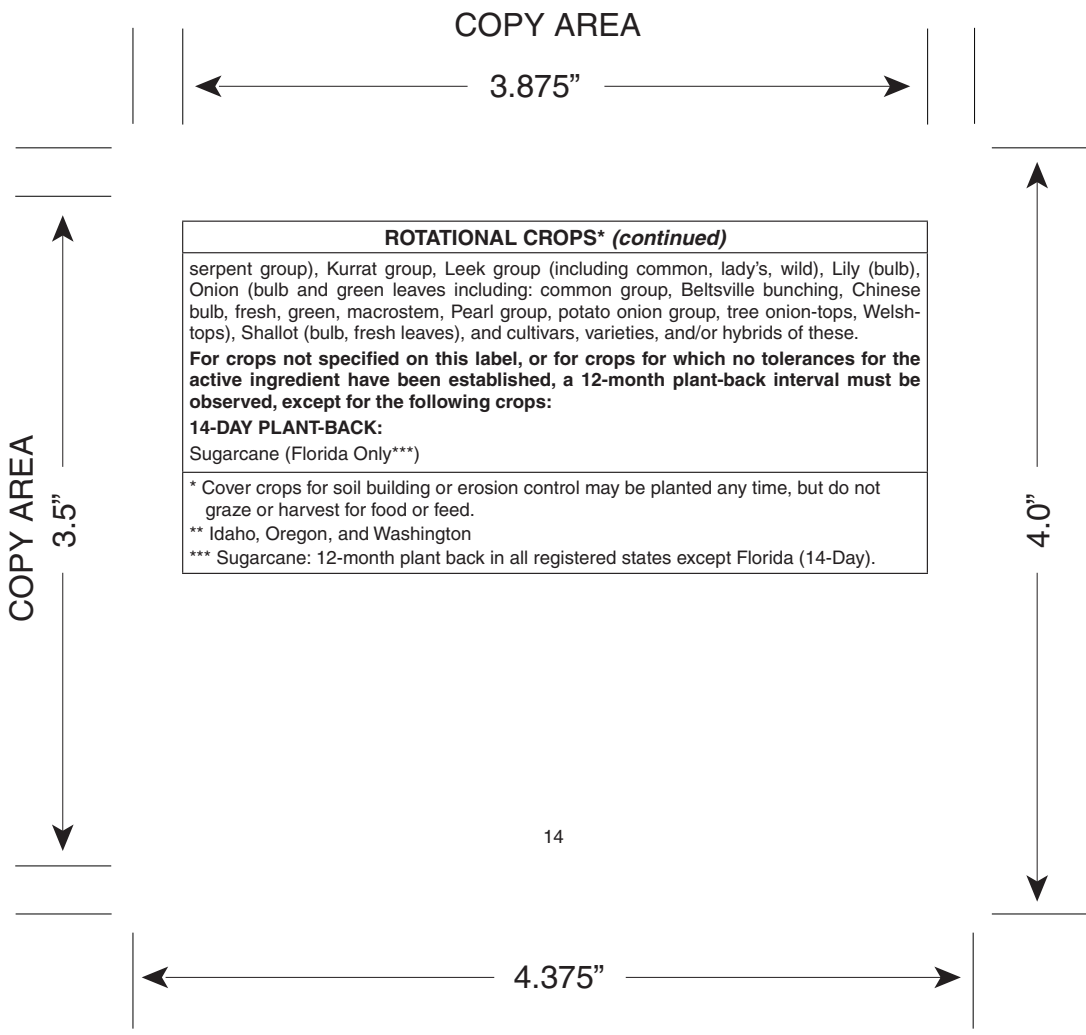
COPY AREA

3.875”

COPY AREA

3.5”

4.0”

| ROTATIONAL CROPS* *(continued)* |
|---|
| serpent group), Kurrat group, Leek group (including common, lady’s, wild), Lily (bulb), Onion (bulb and green leaves including: common group, Beltsville bunching, Chinese bulb, fresh, green, macrostem, Pearl group, potato onion group, tree onion-tops, Welsh-tops), Shallot (bulb, fresh leaves), and cultivars, varieties, and/or hybrids of these. **For crops not specified on this label, or for crops for which no tolerances for the active ingredient have been established, a 12-month plant-back interval must be observed, except for the following crops:** **14-DAY PLANT-BACK:** |
| Sugarcane (Florida Only***) |
| * Cover crops for soil building or erosion control may be planted any time, but do not graze or harvest for food or feed. ** Idaho, Oregon, and Washington *** Sugarcane: 12-month plant back in all registered states except Florida (14-Day). |

14

4.375”